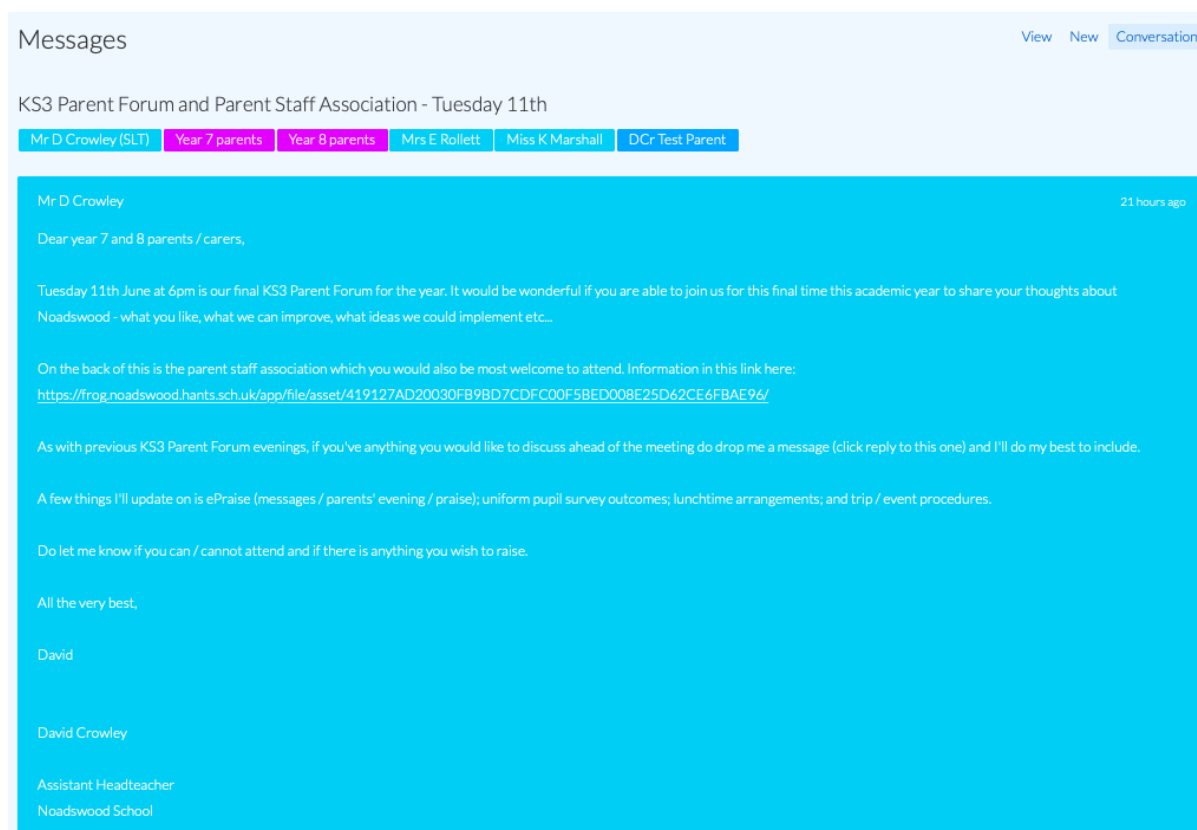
Messages

View New Conversation

KS3 Parent Forum and Parent Staff Association - Tuesday 11th

Mr D Crowley (SLT) Year 7 parents Year 8 parents Mrs E Rollett Miss K Marshall DCr Test Parent

Mr D Crowley

21 hours ago

Dear year 7 and 8 parents / carers,

Tuesday 11th June at 6pm is our final KS3 Parent Forum for the year. It would be wonderful if you are able to join us for this final time this academic year to share your thoughts about Noadswood - what you like, what we can improve, what ideas we could implement etc...

On the back of this is the parent staff association which you would also be most welcome to attend. Information in this link here: https://frog.noadswood.hants.sch.uk/app/file/asset/419127AD20030FB9BD7CDFC00F5BED008E25D62CE6FBAE96/

As with previous KS3 Parent Forum evenings, if you've anything you would like to discuss ahead of the meeting do drop me a message (click reply to this one) and I'll do my best to include.

A few things I'll update on is ePraise (messages / parents' evening / praise); uniform pupil survey outcomes; lunchtime arrangements; and trip / event procedures.

Do let me know if you can / cannot attend and if there is anything you wish to raise.

All the very best,

David

David Crowley

Assistant Headteacher
Noadswood School